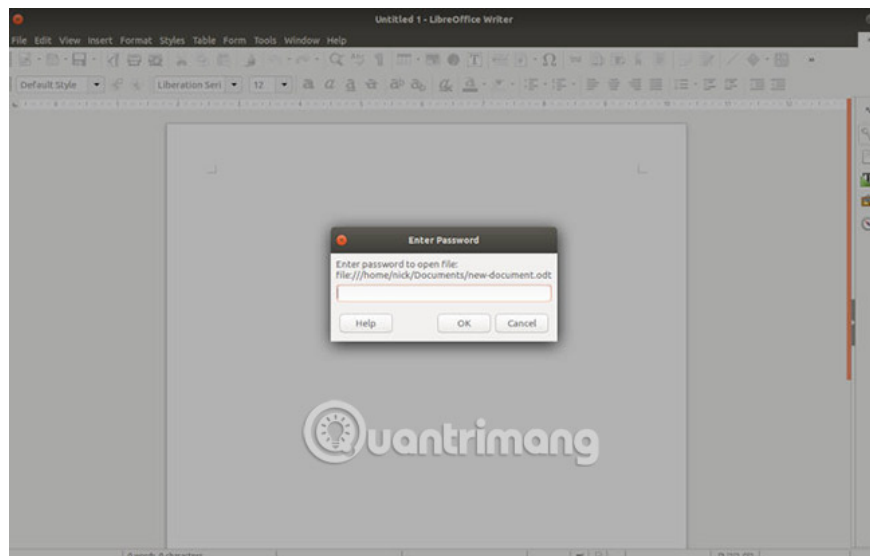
Untitled 1 - LibreOffice Writer

File Edit View Insert Format Styles Table Form Tools Window Help

Default Style

Liberation Seri

12

Enter Password

Enter password to open file:
file:///home/nick/Documents/new-document.odt

Help

OK

Cancel

Quantrimang